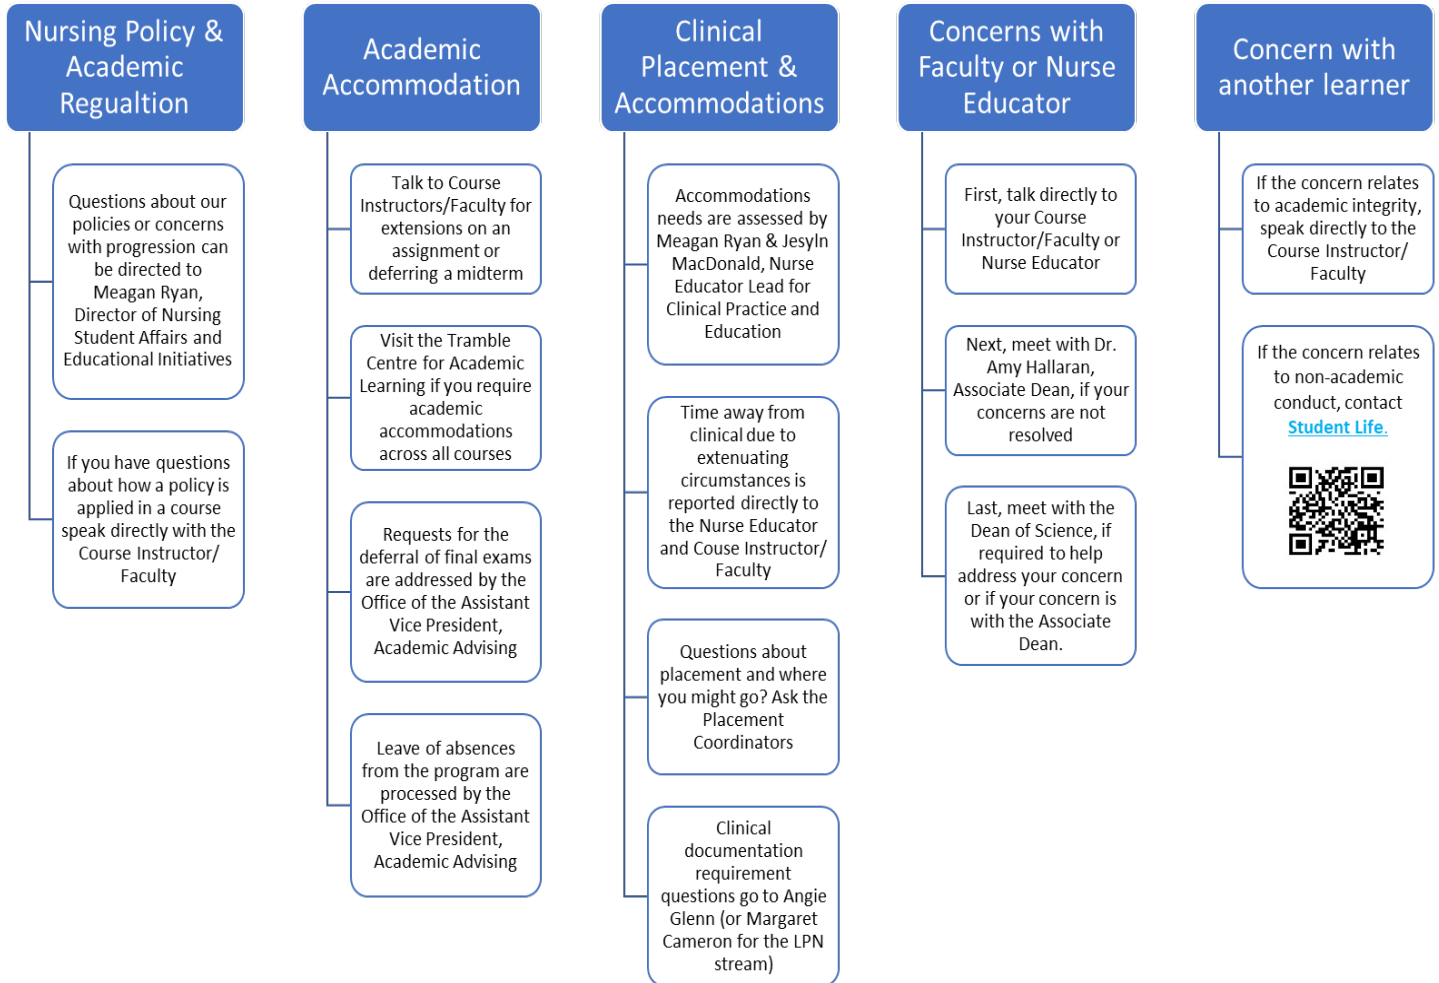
Nursing Policy & Academic Regualtion

Questions about our policies or concerns with progression can be directed to Meagan Ryan, Director of Nursing Student Affairs and Educational Initiatives

If you have questions about how a policy is applied in a course speak directly with the Course Instructor/ Faculty

Academic Accommodation

Talk to Course Instructors/Faculty for extensions on an assignment or deferring a midterm

Visit the Tramble Centre for Academic Learning if you require academic accommodations across all courses

Requests for the deferral of final exams are addressed by the Office of the Assistant Vice President, Academic Advising

Leave of absences from the program are processed by the Office of the Assistant Vice President, Academic Advising

Clinical Placement & Accommodations

Accommodations needs are assessed by Meagan Ryan & Jesyln MacDonald, Nurse Educator Lead for Clinical Practice and Education

Time away from clinical due to extenuating circumstances is reported directly to the Nurse Educator and Couse Instructor/ Faculty

Questions about placement and where you might go? Ask the Placement Coordinators

Clinical documentation requirement questions go to Angie Glenn (or Margaret Cameron for the LPN stream)

Concerns with Faculty or Nurse Educator

First, talk directly to your Course Instructor/Faculty or Nurse Educator

Next, meet with Dr. Amy Hallaran, Associate Dean, if your concerns are not resolved

Last, meet with the Dean of Science, if required to help address your concern or if your concern is with the Associate Dean.

Concern with another learner

If the concern relates to academic integrity, speak directly to the Course Instructor/ Faculty

If the concern relates to non-academic conduct, contact Student Life.